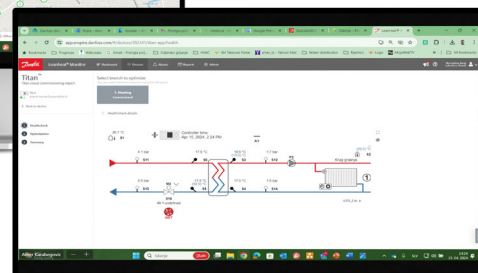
Danfoss
Leanheat® Monitor

Titan
Select branch to optimize
Heating
Back to devices

Controller time:
Apr 10, 2024, 2:24 PM

S1
S2
S3
S4
S11
S12
S13
S14
S15
P1
Krug grijanja

Alija Garabegovic
Search
15:43
23.04.2024